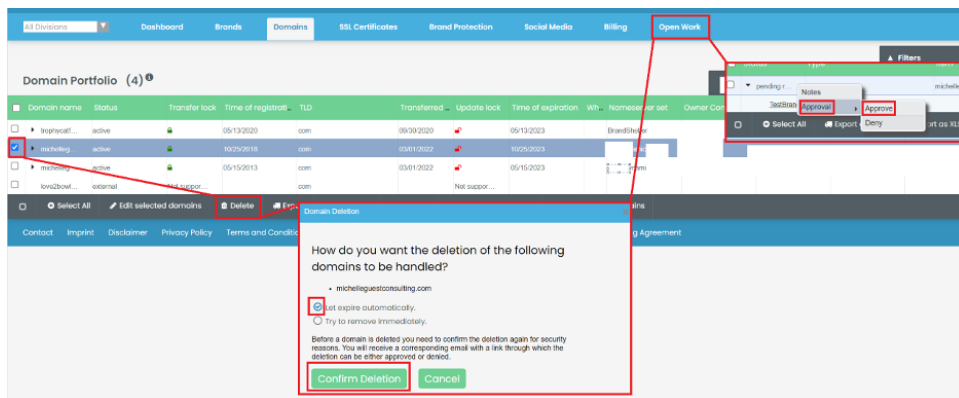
All Divisions
Dashboard
Brands
Domains
SSL Certificates
Brand Protection
Social Media
Billing
Open Work

Domain Portfolio (4)

| Domain name | Status | Transfer lock | Time of registration | TLD | Transferred | Update lock | Time of expiration | Wh | Nameserver set | Owner Co |
|---|---|---|---|---|---|---|---|---|---|---|
| trophycat... | active | | 05/13/2020 | com | 08/30/2020 | | 05/13/2023 | | BrandShelter | |
| michelleg... | active | | 10/25/2019 | com | 03/01/2022 | | 10/25/2023 | | | |
| michelleg... | active | | 05/15/2013 | com | 03/01/2022 | | 05/15/2023 | | | |
| love2bowl... | external | | Not suppor... | com | | Not suppor... | | | | |

Select All
Edit selected domains
Delete

Contact
Imprint
Disclaimer
Privacy Policy
Terms and Conditi

g Agreement

Filters
pending r...
michelle
Notes
TestBran
Approval
Approve
Deny
Select All
Export
ort as XL

Domain Deletion
How do you want the deletion of the following domains to be handled?
• michelleguestconsulting.com
Let expire automatically.
Try to remove immediately.
Before a domain is deleted you need to confirm the deletion again for security reasons. You will receive a corresponding email with a link through which the deletion can be either approved or denied.
Confirm Deletion
Cancel